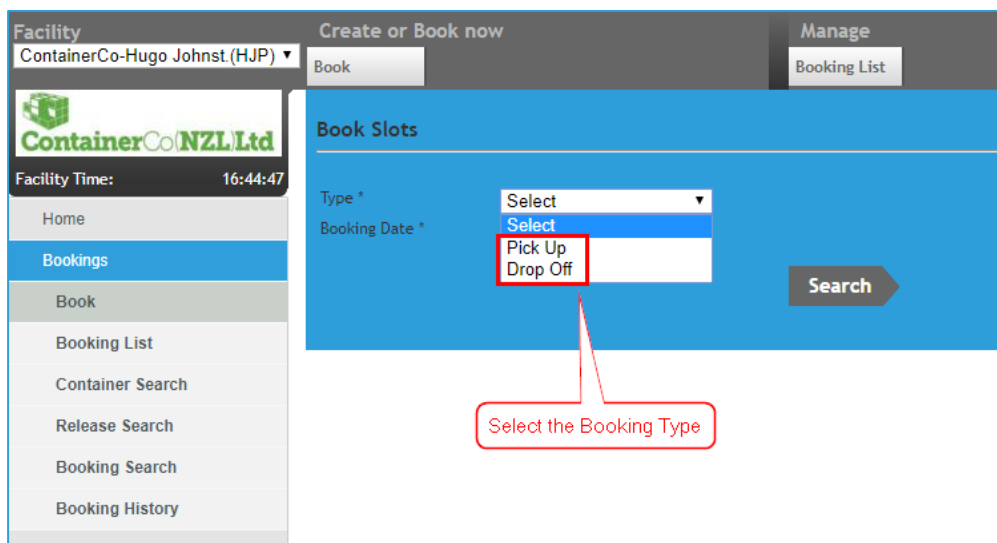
Facility
ContainerCo-Hugo Johnst.(HJP)

Create or Book now
Book

Manage
Booking List

ContainerCo(NZL)Ltd

Facility Time: 16:44:47

Home
Bookings
Book
Booking List
Container Search
Release Search
Booking Search
Booking History

Book Slots

Type *
Booking Date *

Select
Select
Pick Up
Drop Off

Search

Select the Booking Type